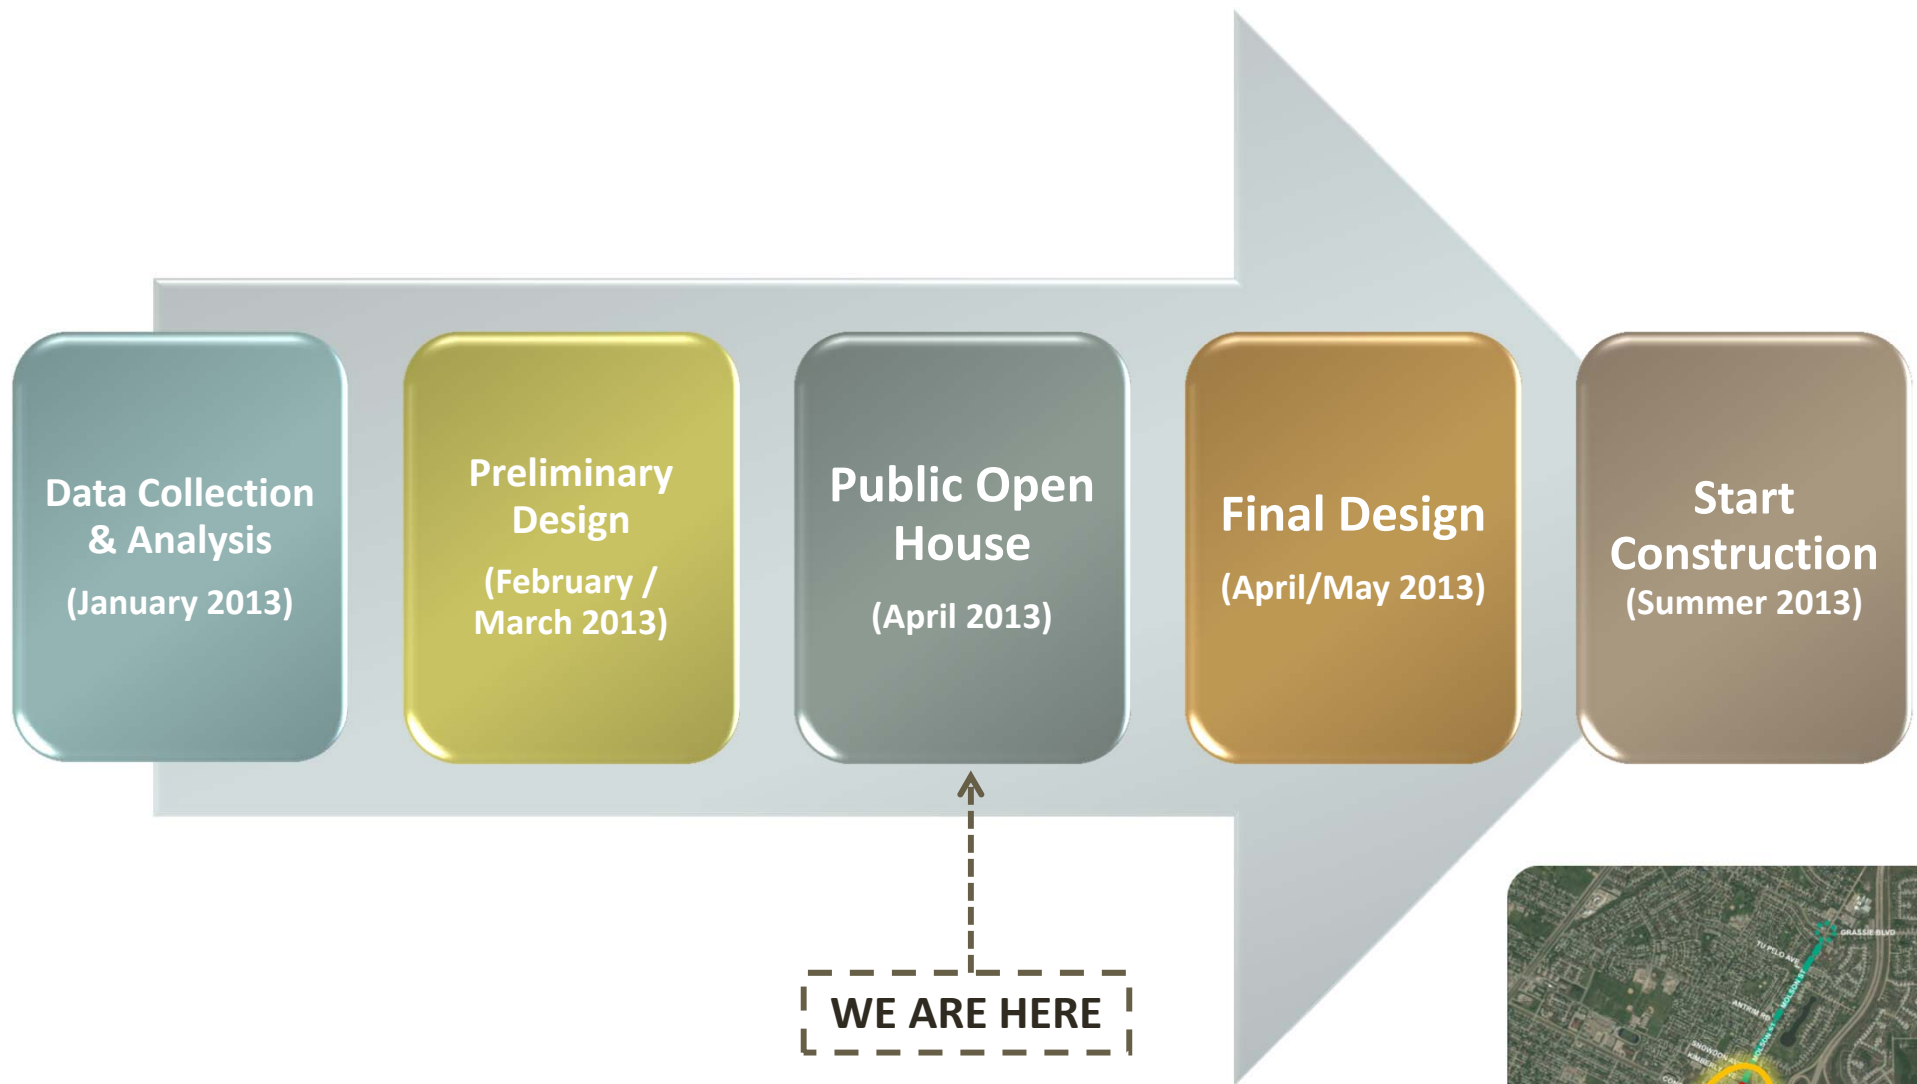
Data Collection & Analysis

(January 2013)

Preliminary Design

(February / March 2013)

Public Open House

(April 2013)

Final Design

(April/May 2013)

Start Construction

(Summer 2013)

WE ARE HERE

GRASSIE BLVD

TU PELO AVE

MOLSON ST

ANTRIM RD

SNOWDON

KIMBERLY

MOLSON ST

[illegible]